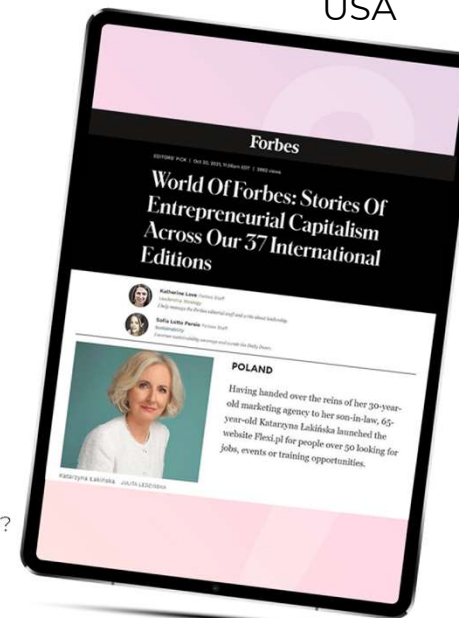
USA

Forbes

EDITORS' PICK | Oct 20, 2021, 11:00am EDT | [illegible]

World Of Forbes: Stories Of Entrepreneurial Capitalism Across Our 37 International Editions

Katharine Love Forbes Staff
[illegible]

Sofia Lotto Persio Forbes Staff
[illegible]

POLAND

Having handed over the reins of her 30-year-old marketing agency to her son-in-law, 65-year-old Katarzyna Lakińska launched the website Flexi.pl for people over 50 looking for jobs, events or training opportunities.

Katarzyna Lakińska JAGITA LEDZINSKA

?